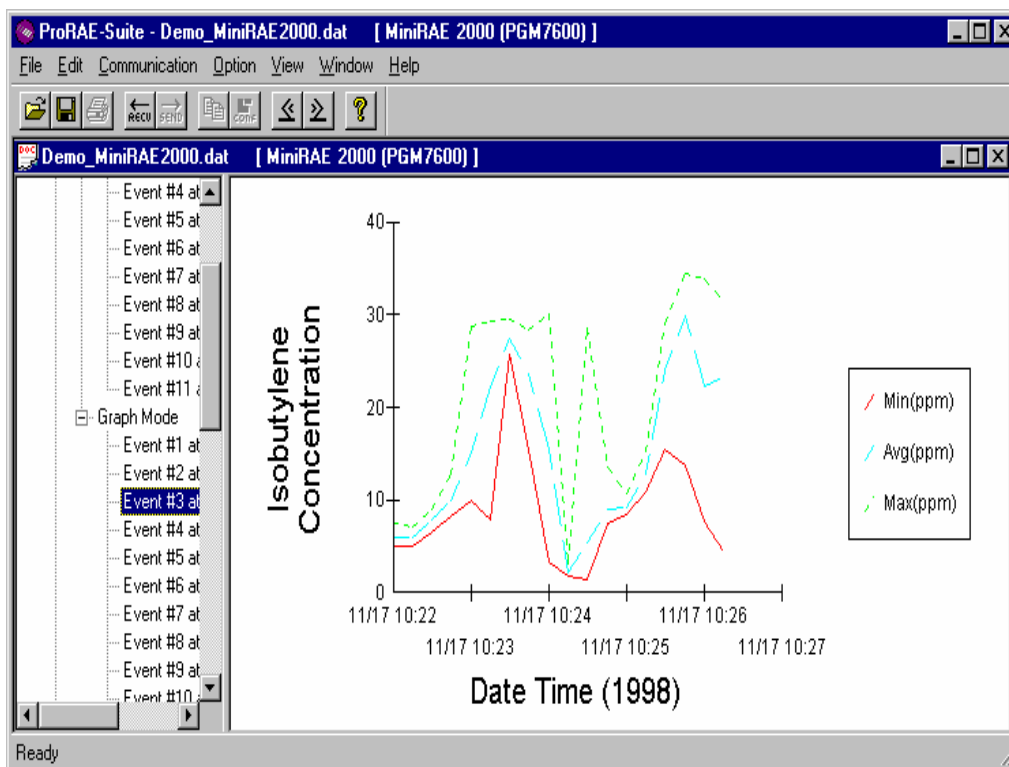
ProRAE-Suite - Demo_MiniRAE2000.dat [ MiniRAE 2000 (PGM7600) ]

File Edit Communication Option View Window Help

RECV SEND CONF

Demo_MiniRAE2000.dat [ MiniRAE 2000 (PGM7600) ]

Event #4 at
Event #5 at
Event #6 at
Event #7 at
Event #8 at
Event #9 at
Event #10 a
Event #11 a
Graph Mode
Event #1 at
Event #2 at
Event #3 at
Event #4 at
Event #5 at
Event #6 at
Event #7 at
Event #8 at
Event #9 at
Event #10 a

Isobutylene Concentration

40
30
20
10
0

11/17 10:22
11/17 10:23
11/17 10:24
11/17 10:25
11/17 10:26
11/17 10:27

Date Time (1998)

Min(ppm)
Avg(ppm)
Max(ppm)

Ready